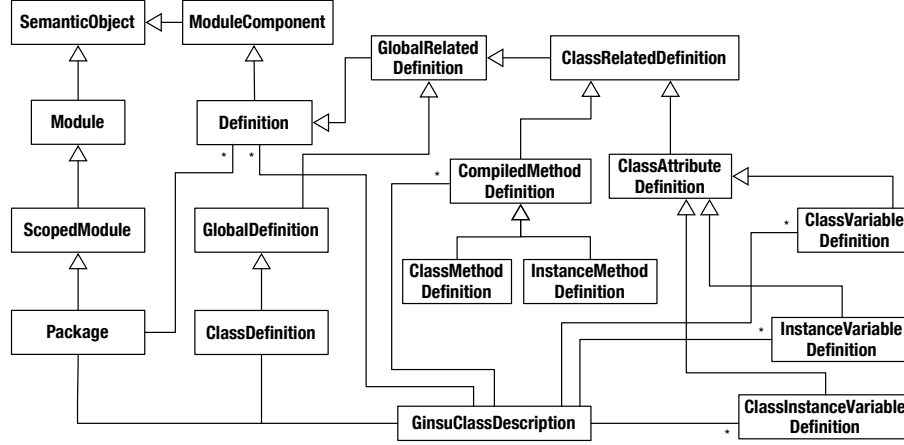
SemanticObject

ModuleComponent

GlobalRelated Definition

ClassRelatedDefinition

Module

Definition

*

*

CompiledMethod Definition

*

ClassAttribute Definition

ScopedModule

GlobalDefinition

*

ClassVariable Definition

ClassMethod Definition

InstanceMethod Definition

Package

ClassDefinition

*

InstanceVariable Definition

GinsuClassDescription

ClassInstanceVariable Definition

*